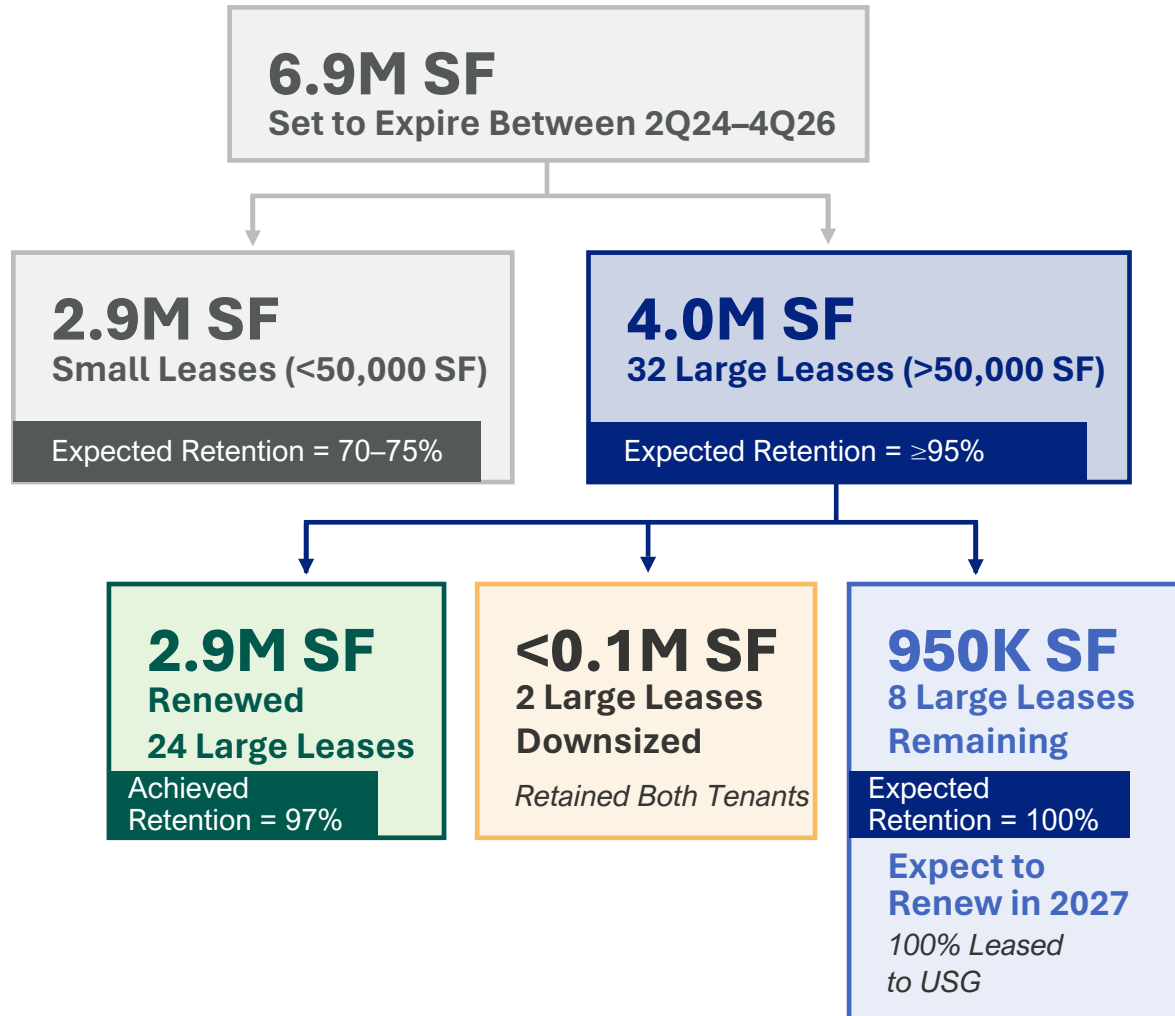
6.9M SF
Set to Expire Between 2Q24–4Q26

2.9M SF
Small Leases (<50,000 SF)
Expected Retention = 70–75%

4.0M SF
32 Large Leases (>50,000 SF)
Expected Retention = ≥95%

2.9M SF
Renewed
24 Large Leases
Achieved Retention = 97%

<0.1M SF
2 Large Leases Downsized
Retained Both Tenants

950K SF
8 Large Leases Remaining
Expected Retention = 100%
Expect to Renew in 2027
100% Leased to USG